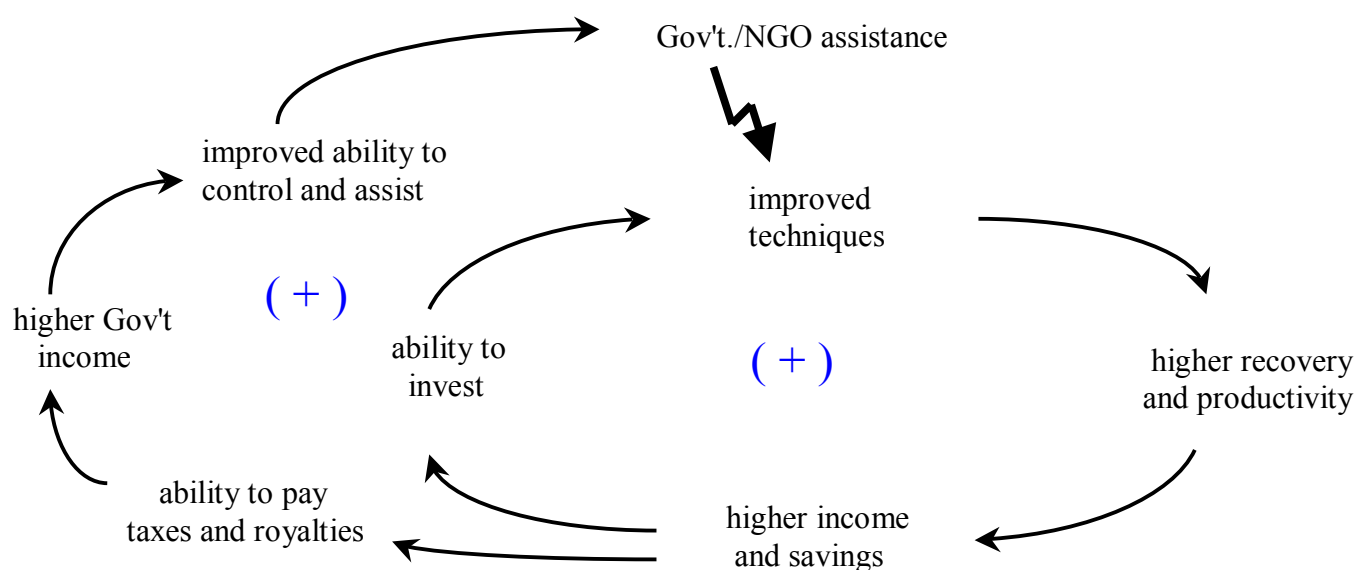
Gov't./NGO assistance

improved ability to control and assist

improved techniques

( + )

higher Gov't income

ability to invest

( + )

higher recovery and productivity

ability to pay taxes and royalties

higher income and savings